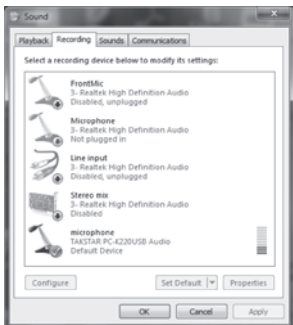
Sound

Playback Recording Sounds Communications

Select a recording device below to modify its settings:

FrontMic
3- Realtek High Definition Audio
Disabled, unplugged

Microphone
3- Realtek High Definition Audio
Not plugged in

Line input
3- Realtek High Definition Audio
Disabled, unplugged

Stereo mix
3- Realtek High Definition Audio
Disabled

microphone
TAKSTAR PC-K220USB Audio
Default Device

Configure

Set Default

Properties

OK

Cancel

Apply